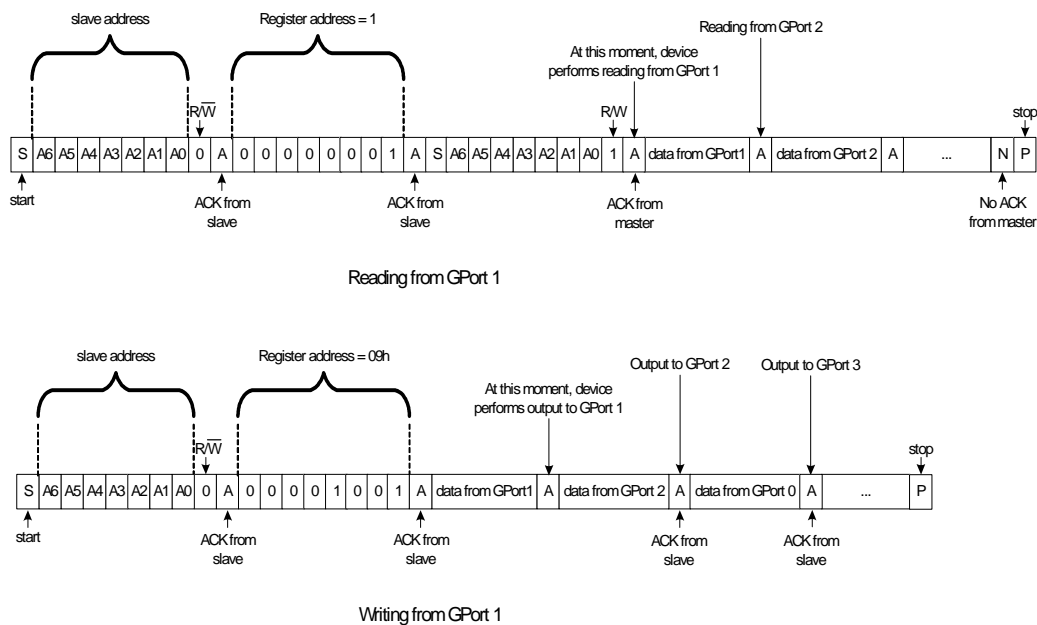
slave address

Register address = 1

Reading from GPort 2

At this moment, device performs reading from GPort 1

$R/\overline{W}$

R/W

stop

| S | A6 | A5 | A4 | A3 | A2 | A1 | A0 | 0 | A | 0 | 0 | 0 | 0 | 0 | 0 | 0 | 1 | A | S | A6 | A5 | A4 | A3 | A2 | A1 | A0 | 1 | A | data from GPort1 | A | data from GPort 2 | A | ... | N | P |
|---|---|---|---|---|---|---|---|---|---|---|---|---|---|---|---|---|---|---|---|---|---|---|---|---|---|---|---|---|---|---|---|---|---|---|---|

start

ACK from slave

ACK from slave

ACK from master

No ACK from master

Reading from GPort 1

slave address

Register address = 09h

Output to GPort 2

Output to GPort 3

At this moment, device performs output to GPort 1

$R/\overline{W}$

stop

| S | A6 | A5 | A4 | A3 | A2 | A1 | A0 | 0 | A | 0 | 0 | 0 | 0 | 1 | 0 | 0 | 1 | A | data from GPort1 | A | data from GPort 2 | A | data from GPort 0 | A | ... | P |
|---|---|---|---|---|---|---|---|---|---|---|---|---|---|---|---|---|---|---|---|---|---|---|---|---|---|---|

start

ACK from slave

ACK from slave

ACK from slave

ACK from slave

Writing from GPort 1